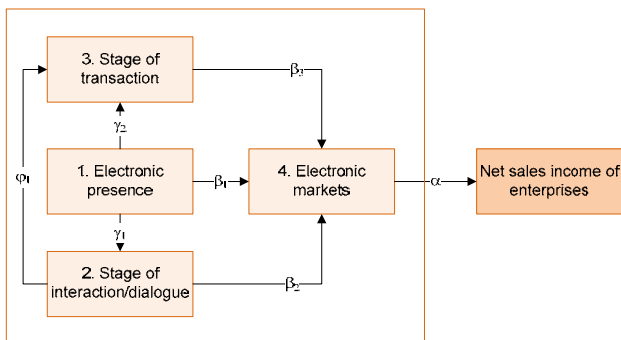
3. Stage of transaction

$\beta_3$

$\gamma_2$

$\varphi_1$

1. Electronic presence

$\beta_1$

4. Electronic markets

$\alpha$

Net sales income of enterprises

$\gamma_1$

2. Stage of interaction/dialogue

$\beta_2$